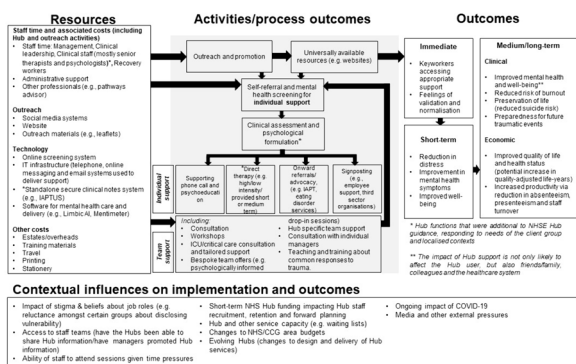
Resources

Staff time and associated costs (including Hub and outreach activities)
• Staff time: Management, Clinical leadership, Clinical staff (mostly senior therapists and psychologists)*, Recovery workers
• Administrative support
• Other professionals (e.g., pathways advisor)

Outreach
• Social media systems
• Website
• Outreach materials (e.g., leaflets)

Technology
• Online screening system
• IT infrastructure (telephone, online messaging and email systems used to deliver support)
• *Standalone secure clinical notes system (e.g., IAPTUS)
• Software for mental health care and delivery (e.g., LimbicAI, Mentimeter)

Other costs
• Estates/overheads
• Training materials
• Travel
• Printing
• Stationery

Activities/process outcomes

Outreach and promotion

Universally available resources (e.g. websites)

Self-referral and mental health screening for individual support

Clinical assessment and psychological formulation*

Individual support

Supporting phone call and psychoeducation

*Direct therapy (e.g. high/low intensity/ provided short or medium term)

Onward referrals/ advocacy, (e.g. IAPT, eating disorder services)

Signposting (e.g., employee support, third sector organisations)

Team support

Including:
• Consultation
• Workshops
• ICU/critical care consultation and tailored support
• Bespoke team offers (e.g. psychologically informed drop-in sessions)
• Hub specific team support
• Consultation with individual managers
• Teaching and training about common responses to trauma.

Outcomes

Immediate
• Keyworkers accessing appropriate support
• Feelings of validation and normalisation

Short-term
• Reduction in distress
• Improvement in mental health symptoms
• Improved well-being

Medium/long-term

Clinical
• Improved mental health and well-being**
• Reduced risk of burnout
• Preservation of life (reduced suicide risk)
• Preparedness for future traumatic events

Economic
• Improved quality of life and health utility (potential increase in quality-adjusted life-years)
• Increased productivity via reduction in absenteeism, presenteeism and staff turnover

* Hub functions that were additional to NHSE Hub guidance, responding to needs of the client group and localised contexts

** The impact of Hub support is not only likely to affect the Hub user, but also friends/family, colleagues and the healthcare system

Contextual influences on implementation and outcomes

• Impact of stigma & beliefs about job roles (e.g. reluctance amongst certain groups about disclosing vulnerability)
• Access to staff teams (have the Hubs been able to share Hub information/have managers promoted Hub information)
• Ability of staff to attend sessions given time pressures
• Short-term NHS Hub funding impacting Hub staff recruitment, retention and forward planning
• Hub and other service capacity (e.g. waiting lists)
• Changes to NHS/CCG area budgets
• Evolving Hubs (changes to design and delivery of Hub services)
• Ongoing impact of COVID-19
• Media and other external pressures